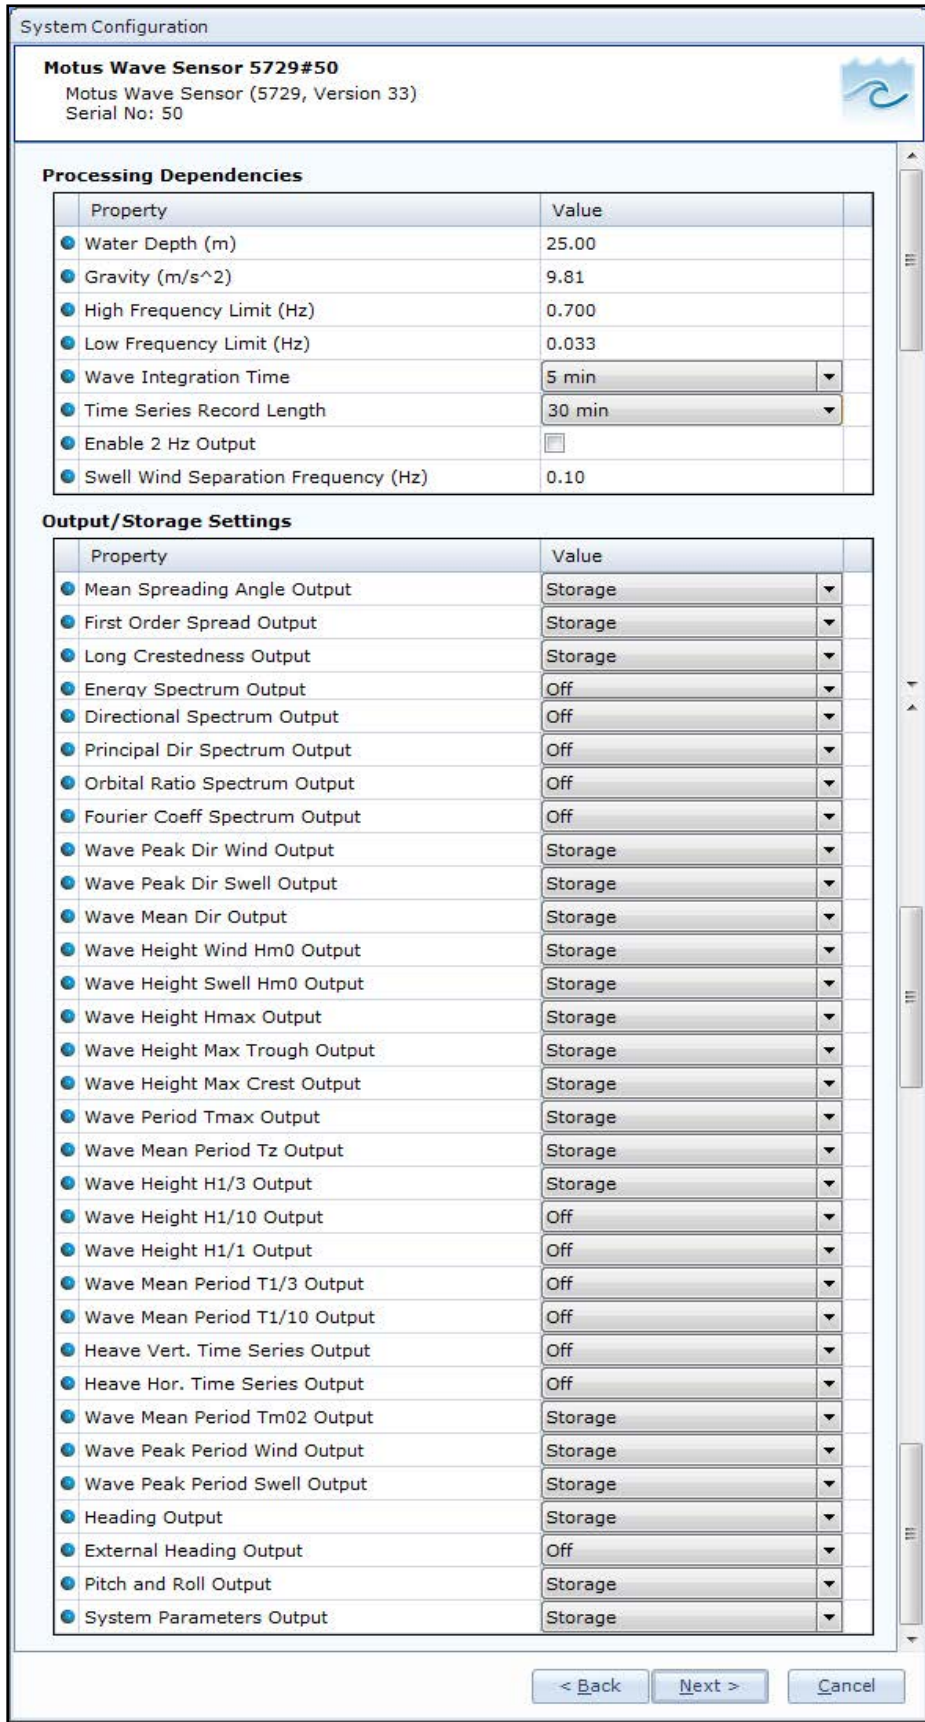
System Configuration

**Motus Wave Sensor 5729#50**
Motus Wave Sensor (5729, Version 33)
Serial No: 50

**Processing Dependencies**

| Property | Value |
|---|---|
| Water Depth (m) | 25.00 |
| Gravity (m/s^2) | 9.81 |
| High Frequency Limit (Hz) | 0.700 |
| Low Frequency Limit (Hz) | 0.033 |
| Wave Integration Time | 5 min |
| Time Series Record Length | 30 min |
| Enable 2 Hz Output | |
| Swell Wind Separation Frequency (Hz) | 0.10 |

**Output/Storage Settings**

| Property | Value |
|---|---|
| Mean Spreading Angle Output | Storage |
| First Order Spread Output | Storage |
| Long Crestedness Output | Storage |
| Energy Spectrum Output | Off |
| Directional Spectrum Output | Off |
| Principal Dir Spectrum Output | Off |
| Orbital Ratio Spectrum Output | Off |
| Fourier Coeff Spectrum Output | Off |
| Wave Peak Dir Wind Output | Storage |
| Wave Peak Dir Swell Output | Storage |
| Wave Mean Dir Output | Storage |
| Wave Height Wind Hm0 Output | Storage |
| Wave Height Swell Hm0 Output | Storage |
| Wave Height Hmax Output | Storage |
| Wave Height Max Trough Output | Storage |
| Wave Height Max Crest Output | Storage |
| Wave Period Tmax Output | Storage |
| Wave Mean Period Tz Output | Storage |
| Wave Height H1/3 Output | Storage |
| Wave Height H1/10 Output | Off |
| Wave Height H1/1 Output | Off |
| Wave Mean Period T1/3 Output | Off |
| Wave Mean Period T1/10 Output | Off |
| Heave Vert. Time Series Output | Off |
| Heave Hor. Time Series Output | Off |
| Wave Mean Period Tm02 Output | Storage |
| Wave Peak Period Wind Output | Storage |
| Wave Peak Period Swell Output | Storage |
| Heading Output | Storage |
| External Heading Output | Off |
| Pitch and Roll Output | Storage |
| System Parameters Output | Storage |

< Back   Next >   Cancel